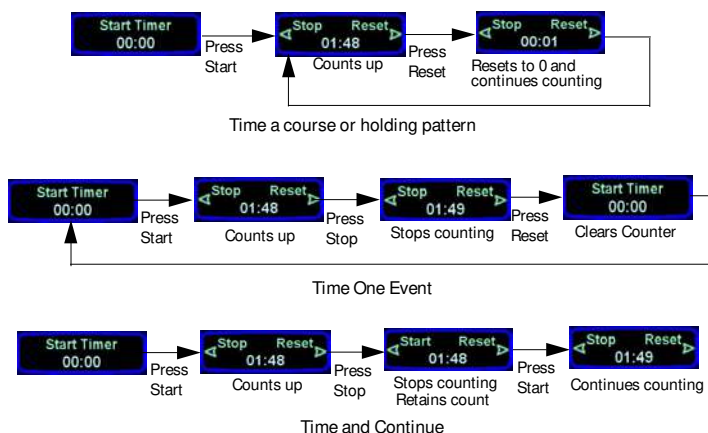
Start Timer
00:00

Press Start

Stop Reset
01:48
Counts up

Press Reset

Stop Reset
00:01
Resets to 0 and continues counting

Time a course or holding pattern

Start Timer
00:00

Press Start

Stop Reset
01:48
Counts up

Press Stop

Stop Reset
01:49
Stops counting

Press Reset

Start Timer
00:00
Clears Counter

Time One Event

Start Timer
00:00

Press Start

Stop Reset
01:48
Counts up

Press Stop

Start Reset
01:48
Stops counting Retains count

Press Start

Stop Reset
01:49
Continues counting

Time and Continue